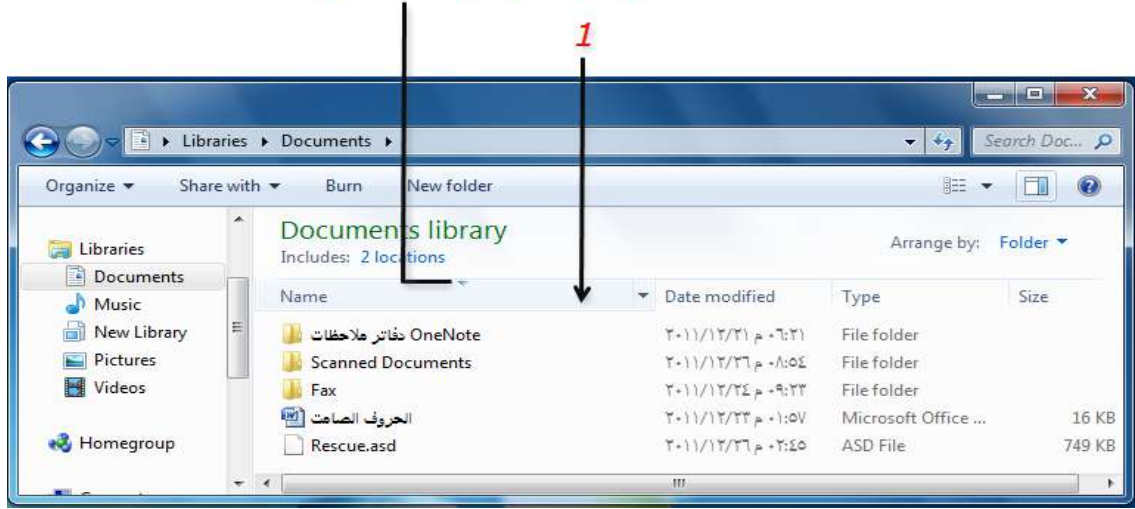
1

Libraries ▸ Documents ▸

Search Doc...

Organize ▾ Share with ▾ Burn New folder

Libraries
Documents
Music
New Library
Pictures
Videos

Homegroup

Documents library
Includes: 2 locations

Arrange by: Folder ▾

| Name | Date modified | Type | Size |
|---|---|---|---|
| دفاتر ملاحظات OneNote | ٢٠١١/١٢/٢١ م ٠٦:٢١ | File folder | |
| Scanned Documents | ٢٠١١/١٢/٢٦ م ٠٨:٥٤ | File folder | |
| Fax | ٢٠١١/١٢/٢٤ م ٠٩:٢٢ | File folder | |
| الحروف الصامت | ٢٠١١/١٢/٢٣ م ٠١:٥٧ | Microsoft Office ... | 16 KB |
| Rescue.asd | ٢٠١١/١٢/٢٦ م ٠٢:٤٥ | ASD File | 749 KB |